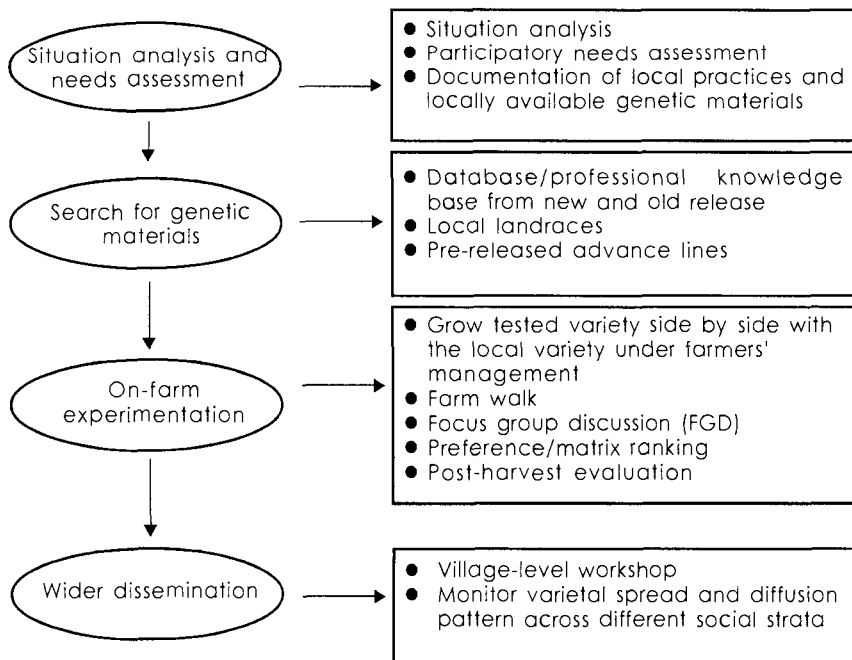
Situation analysis and needs assessment

- Situation analysis
- Participatory needs assessment
- Documentation of local practices and locally available genetic materials

Search for genetic materials

- Database/professional knowledge base from new and old release
- Local landraces
- Pre-released advance lines

On-farm experimentation

- Grow tested variety side by side with the local variety under farmers' management
- Farm walk
- Focus group discussion (FGD)
- Preference/matrix ranking
- Post-harvest evaluation

Wider dissemination

- Village-level workshop
- Monitor varietal spread and diffusion pattern across different social strata